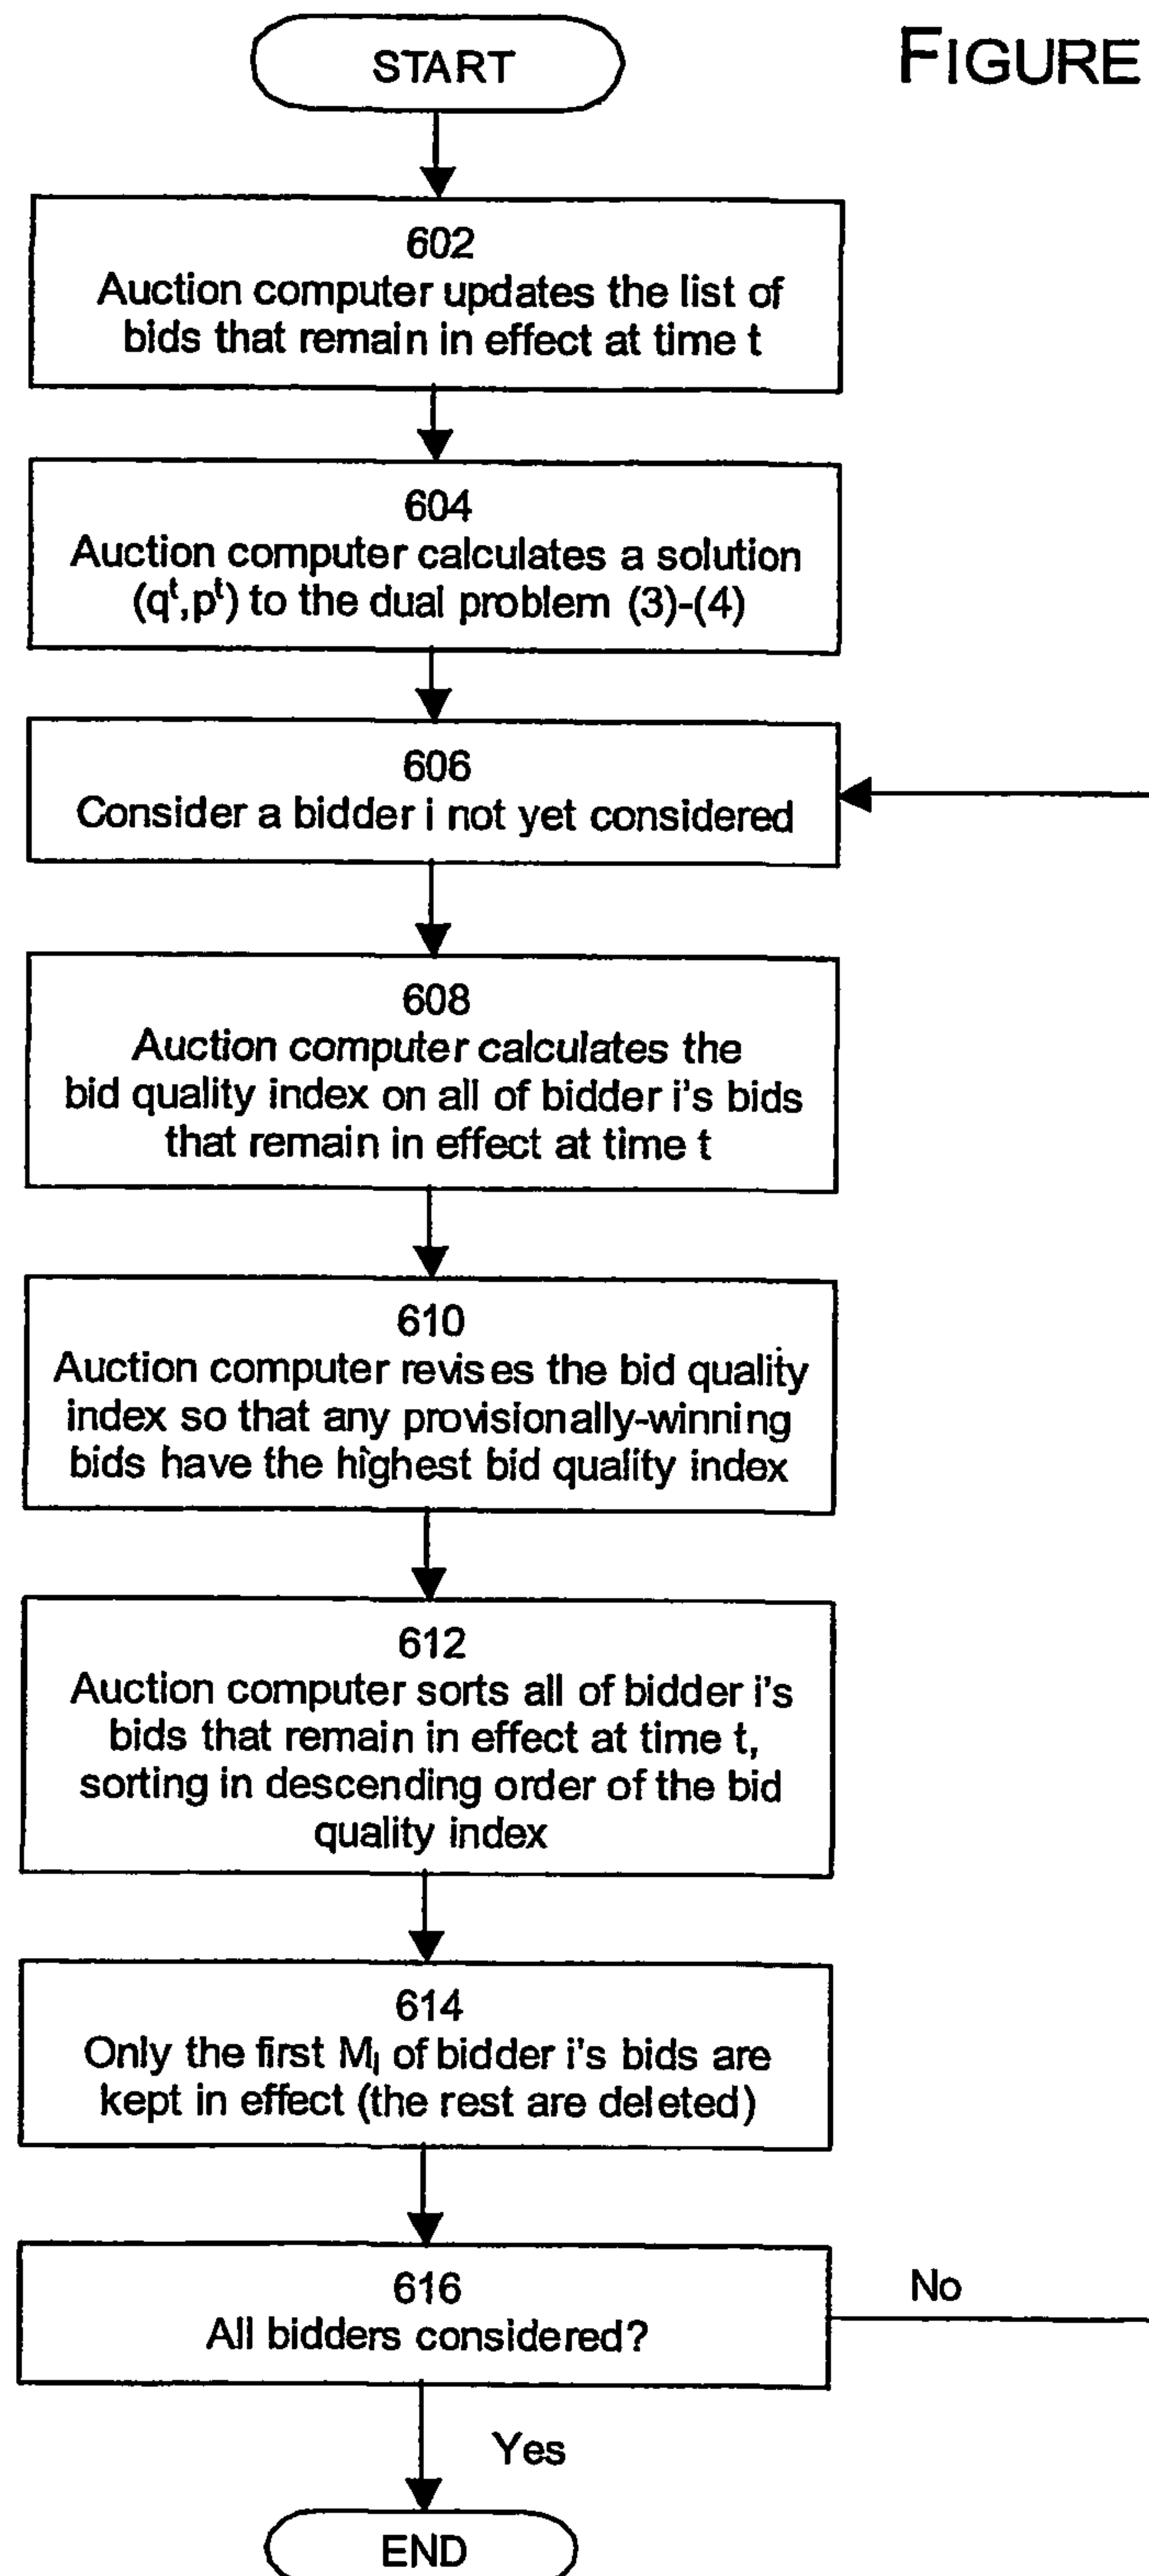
START

FIGURE

602
Auction computer updates the list of bids that remain in effect at time t

604
Auction computer calculates a solution $(q^t,p^t)$ to the dual problem (3)-(4)

606
Consider a bidder i not yet considered

608
Auction computer calculates the bid quality index on all of bidder i's bids that remain in effect at time t

610
Auction computer revises the bid quality index so that any provisionally-winning bids have the highest bid quality index

612
Auction computer sorts all of bidder i's bids that remain in effect at time t, sorting in descending order of the bid quality index

614
Only the first $M_i$ of bidder i's bids are kept in effect (the rest are deleted)

616
All bidders considered?

No

Yes

END